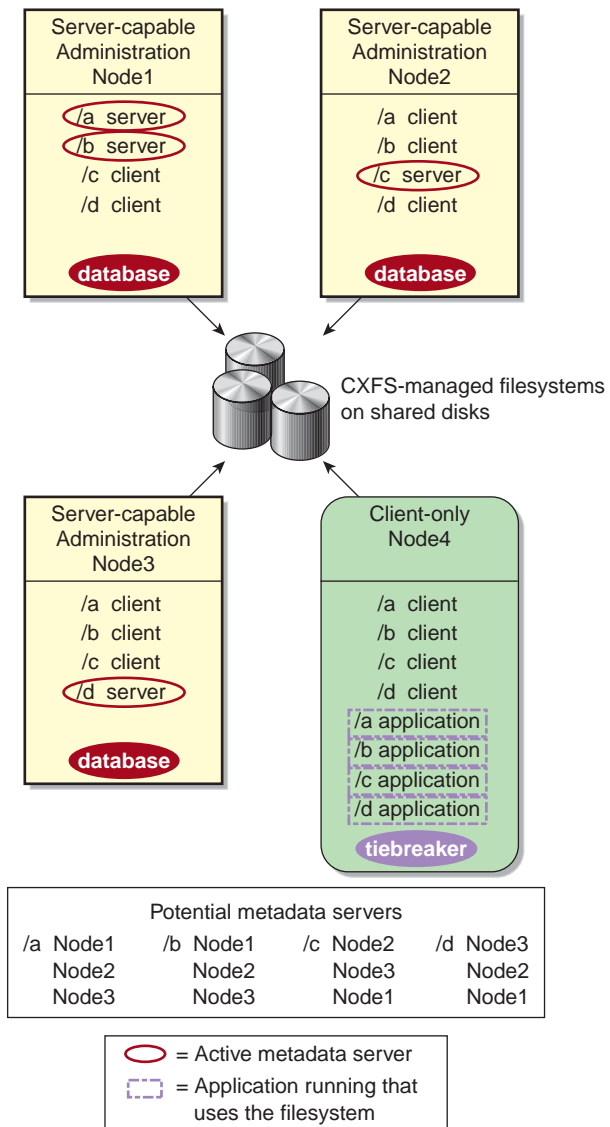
Server-capable Administration Node1

/a server
/b server
/c client
/d client

database

Server-capable Administration Node2

/a client
/b client
/c server
/d client

database

CXFS-managed filesystems on shared disks

Server-capable Administration Node3

/a client
/b client
/c client
/d server

database

Client-only Node4

/a client
/b client
/c client
/d client
/a application
/b application
/c application
/d application

tiebreaker

Potential metadata servers

| /a | /b | /c | /d |
|---|---|---|---|
| Node1 | Node1 | Node2 | Node3 |
| Node2 | Node2 | Node3 | Node2 |
| Node3 | Node3 | Node1 | Node1 |

= Active metadata server
= Application running that uses the filesystem